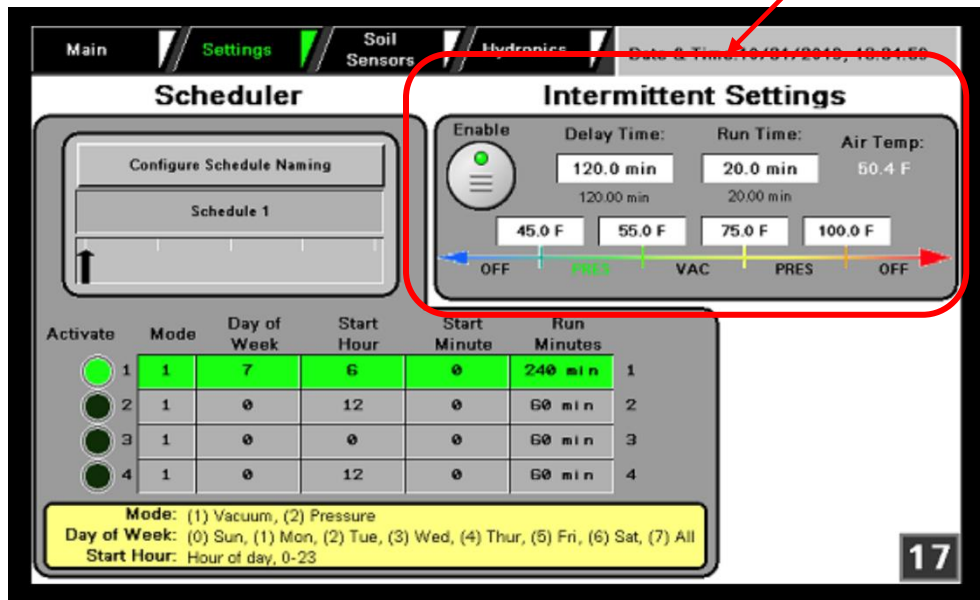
Main | Settings | Soil Sensors | Hydronics | Date & Time: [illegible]

Scheduler

Configure Schedule Naming

Schedule 1

Intermittent Settings

Enable

Delay Time:
120.0 min
120.00 min

Run Time:
20.0 min
20.00 min

Air Temp:
50.4 F

45.0 F | 55.0 F | 75.0 F | 100.0 F

OFF | PRES | VAC | PRES | OFF

| Activate | | Mode | Day of Week | Start Hour | Start Minute | Run Minutes | |
|---|---|---|---|---|---|---|---|
| | 1 | 1 | 7 | 6 | 0 | 240 min | 1 |
| | 2 | 1 | 0 | 12 | 0 | 60 min | 2 |
| | 3 | 1 | 0 | 0 | 0 | 60 min | 3 |
| | 4 | 1 | 0 | 12 | 0 | 60 min | 4 |

Mode: (1) Vacuum, (2) Pressure
Day of Week: (0) Sun, (1) Mon, (2) Tue, (3) Wed, (4) Thur, (5) Fri, (6) Sat, (7) All
Start Hour: Hour of day, 0-23

17